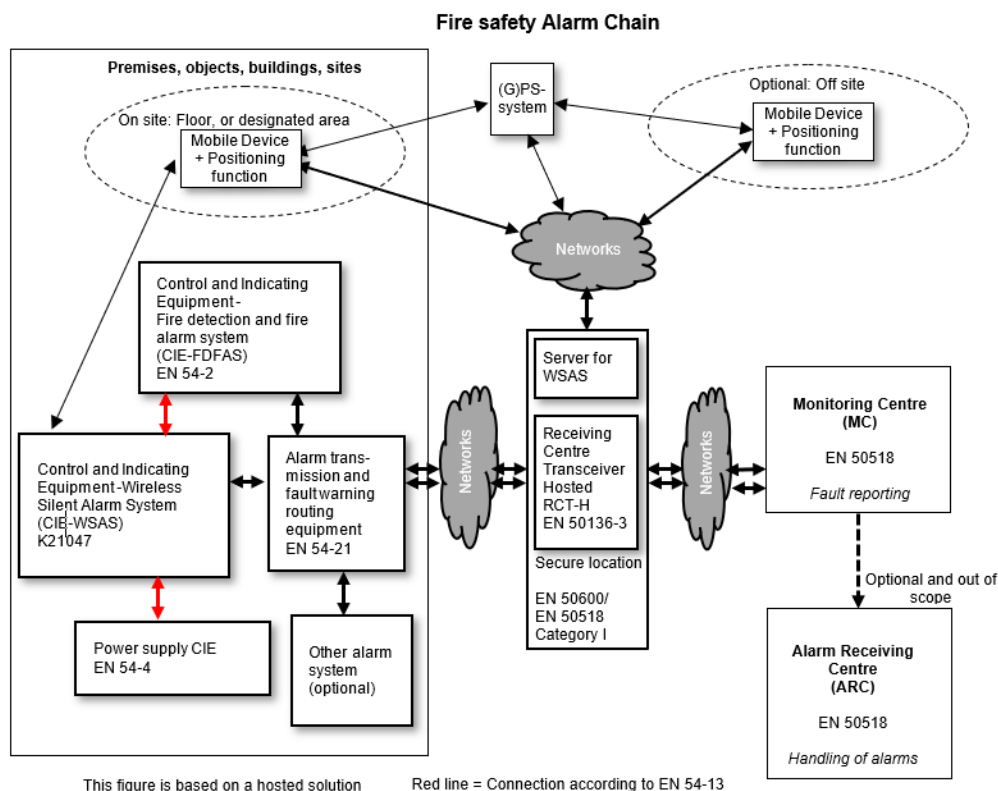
Fire safety Alarm Chain

Premises, objects, buildings, sites

On site: Floor, or designated area

Mobile Device + Positioning function

(G)PS-system

Optional: Off site

Mobile Device + Positioning function

Networks

Control and Indicating Equipment - Fire detection and fire alarm system (CIE-FDFAS) EN 54-2

Control and Indicating Equipment -Wireless Silent Alarm System (CIE-WSAS) K21047

Alarm transmission and fault warning routing equipment EN 54-21

Networks

Server for WSAS

Receiving Centre Transceiver Hosted RCT-H EN 50136-3

Secure location

EN 50600/ EN 50518 Category I

Networks

Monitoring Centre (MC)

EN 50518

Fault reporting

Optional and out of scope

Power supply CIE EN 54-4

Other alarm system (optional)

Alarm Receiving Centre (ARC)

EN 50518

Handling of alarms

This figure is based on a hosted solution

Red line = Connection according to EN 54-13